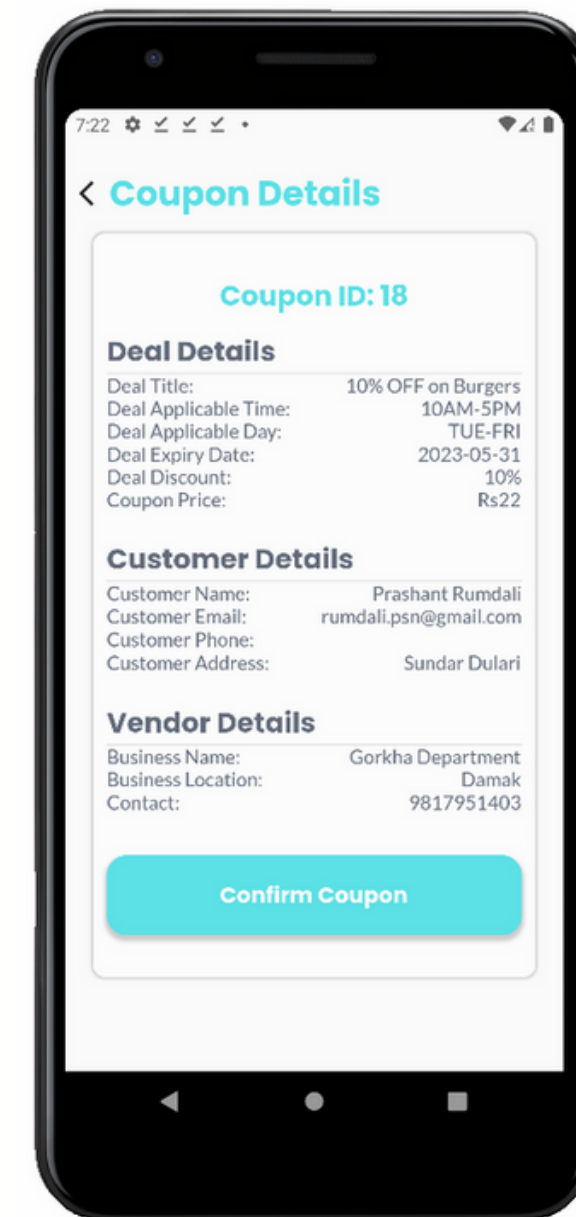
7:22

Coupon Details

Coupon ID: 18

Deal Details

| | |
|---|---|
| Deal Title: | 10% OFF on Burgers |
| Deal Applicable Time: | 10AM-5PM |
| Deal Applicable Day: | TUE-FRI |
| Deal Expiry Date: | 2023-05-31 |
| Deal Discount: | 10% |
| Coupon Price: | Rs22 |

Customer Details

| | |
|---|---|
| Customer Name: | Prashant Rumdali |
| Customer Email: | rumdali.psn@gmail.com |
| Customer Phone: | |
| Customer Address: | Sundar Dulari |

Vendor Details

| | |
|---|---|
| Business Name: | Gorkha Department |
| Business Location: | Damak |
| Contact: | 9817951403 |

Confirm Coupon